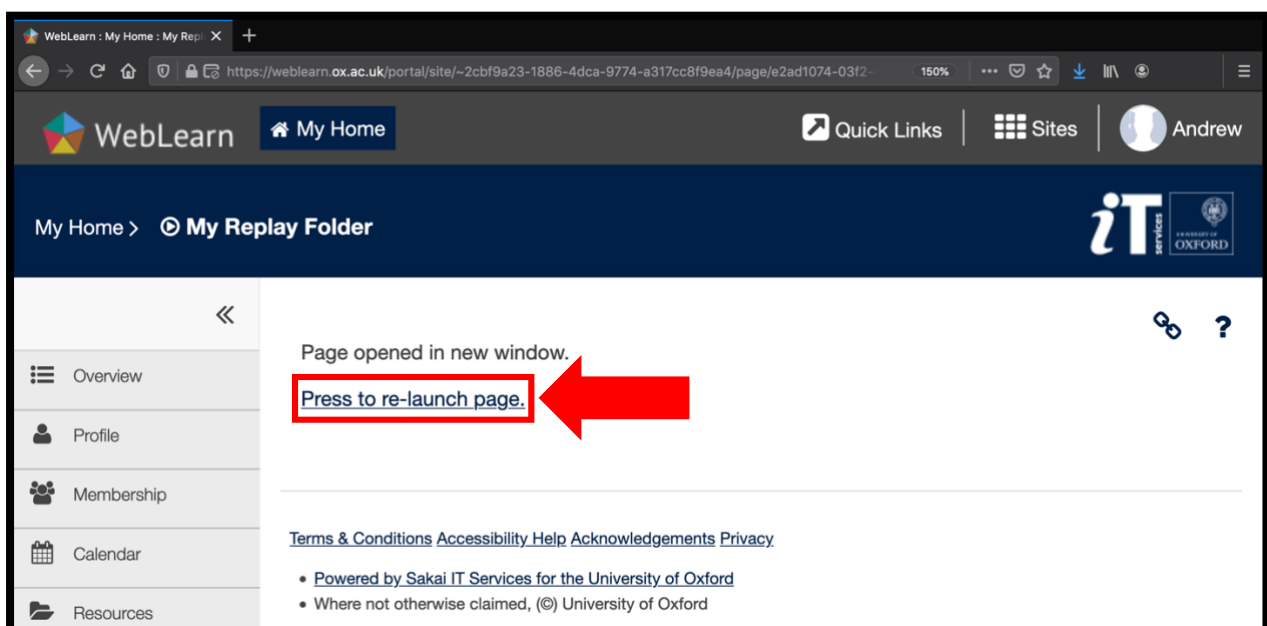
WebLearn : My Home : My Repl

https://weblearn.ox.ac.uk/portal/site/~2cbf9a23-1886-4dca-9774-a317cc8f9ea4/page/e2ad1074-03f2-

150%

WebLearn

My Home

Quick Links

Sites

Andrew

My Home > My Replay Folder

iT services

UNIVERSITY OF OXFORD

«

Overview

Profile

Membership

Calendar

Resources

Page opened in new window.

Press to re-launch page.

Terms & Conditions Accessibility Help Acknowledgements Privacy

• Powered by Sakai IT Services for the University of Oxford
• Where not otherwise claimed, (©) University of Oxford